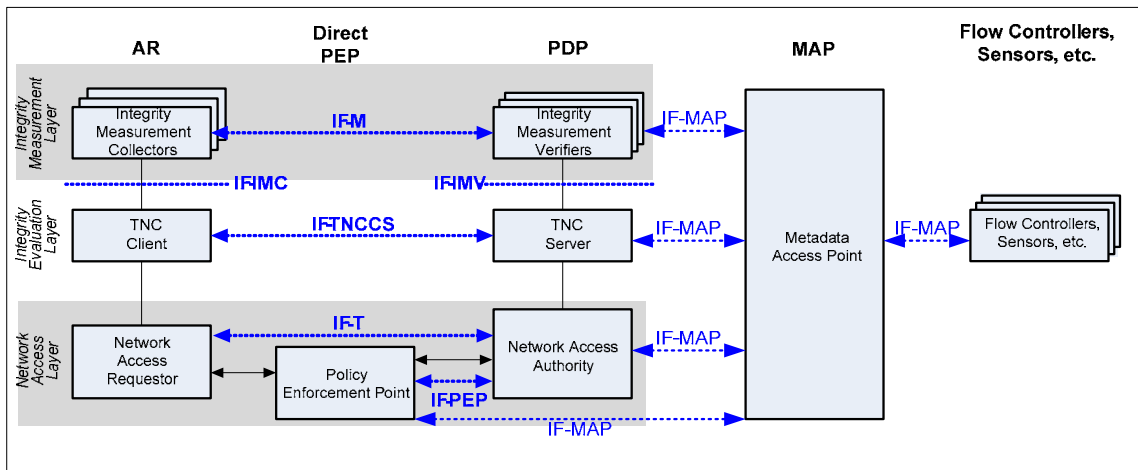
AR

Direct PEP

PDP

MAP

Flow Controllers, Sensors, etc.

Integrity Measurement Layer

Integrity Measurement Collectors

IF-M

Integrity Measurement Verifiers

IF-MAP

IF-IMC

IF-IMV

Integrity Evaluation Layer

TNC Client

IF-TNCCS

TNC Server

IF-MAP

Metadata Access Point

IF-MAP

Flow Controllers, Sensors, etc.

Network Access Layer

Network Access Requestor

IF-T

Network Access Authority

IF-MAP

Policy Enforcement Point

IF-PEP

IF-MAP